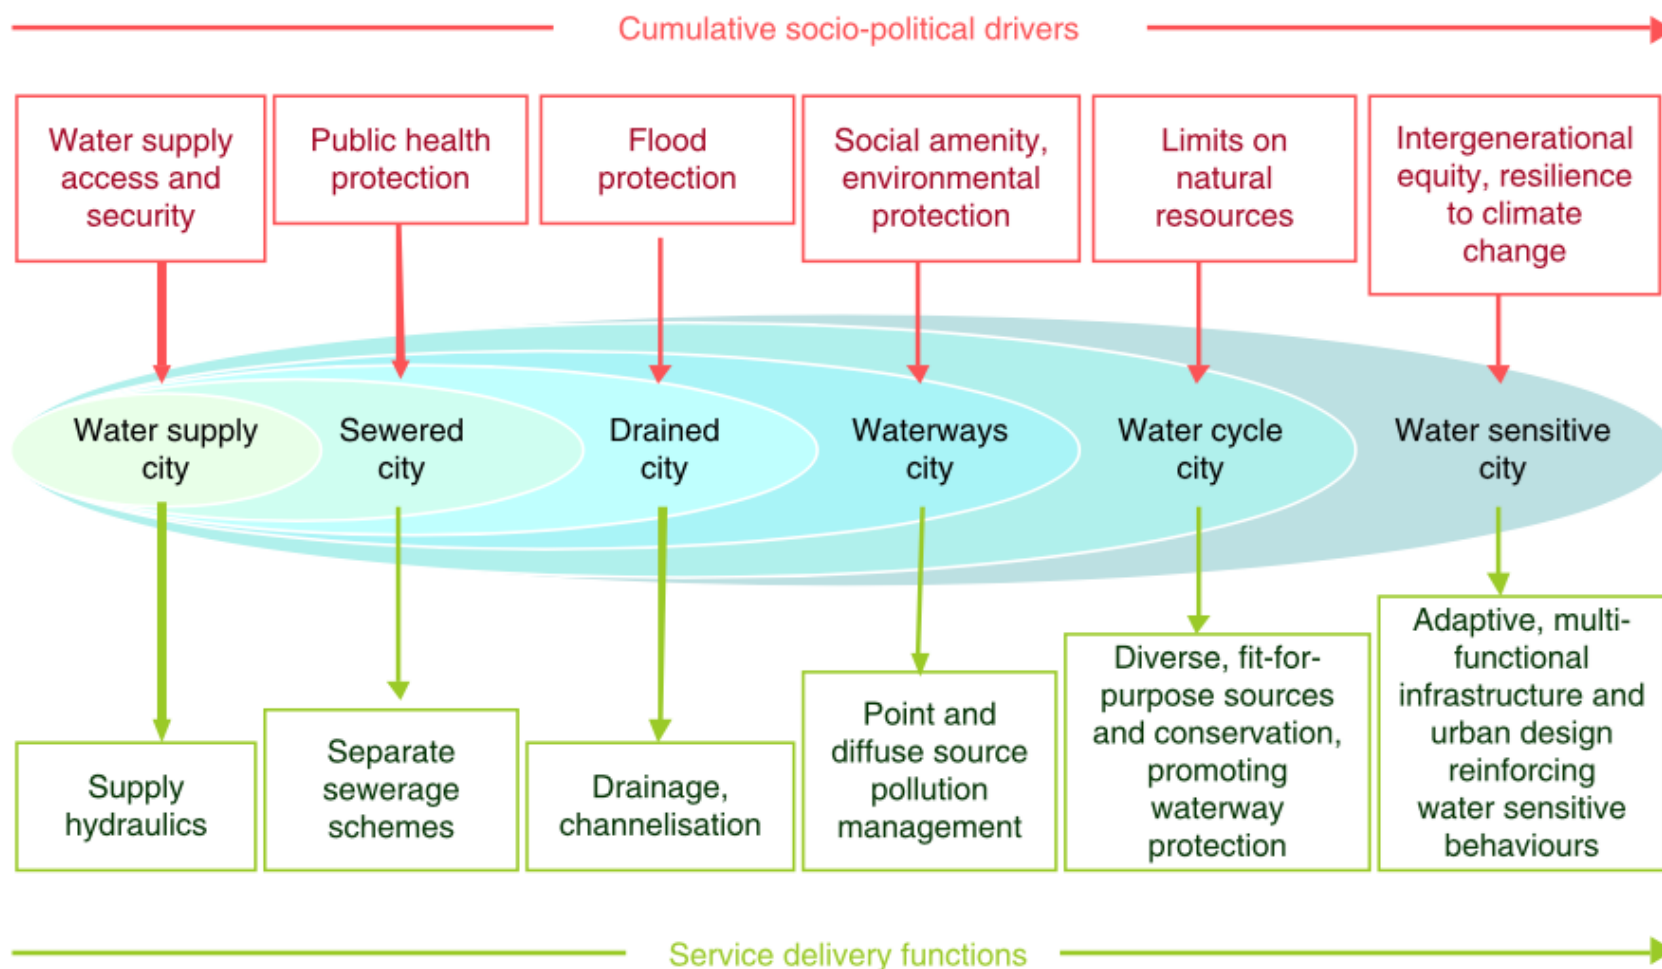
Cumulative socio-political drivers

Water supply access and security

Public health protection

Flood protection

Social amenity, environmental protection

Limits on natural resources

Intergenerational equity, resilience to climate change

Water supply city

Sewered city

Drained city

Waterways city

Water cycle city

Water sensitive city

Supply hydraulics

Separate sewerage schemes

Drainage, channelisation

Point and diffuse source pollution management

Diverse, fit-for-purpose sources and conservation, promoting waterway protection

Adaptive, multi-functional infrastructure and urban design reinforcing water sensitive behaviours

Service delivery functions